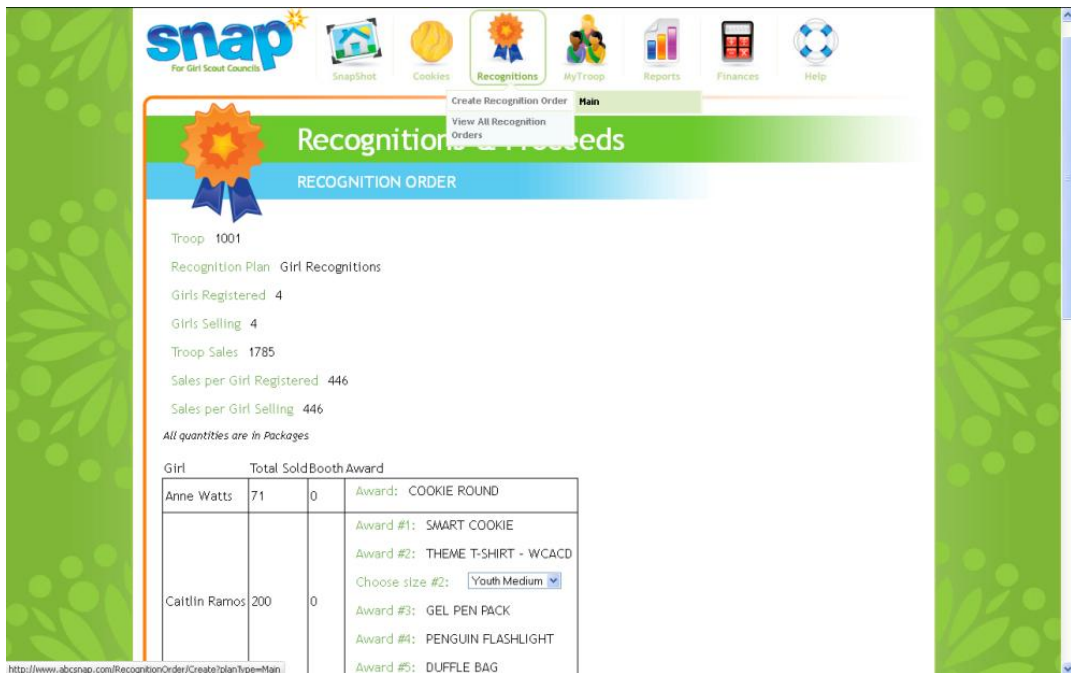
snap
For Girl Scout Councils

SnapShot Cookies Recognitions MyTroop Reports Finances Help

Create Recognition Order Main
View All Recognition Orders

Recognitions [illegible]eeds

RECOGNITION ORDER

Troop 1001

Recognition Plan Girl Recognitions

Girls Registered 4

Girls Selling 4

Troop Sales 1785

Sales per Girl Registered 446

Sales per Girl Selling 446

All quantities are in Packages

| Girl | Total Sold | Booth | Award |
|---|---|---|---|
| Anne Watts | 71 | 0 | Award: COOKIE ROUND |
| Caitlin Ramos | 200 | 0 | Award #1: SMART COOKIE<br>Award #2: THEME T-SHIRT - WCACD<br>Choose size #2: Youth Medium<br>Award #3: GEL PEN PACK<br>Award #4: PENGUIN FLASHLIGHT<br>Award #5: DUFFLE BAG |

http://www.abcsnap.com/RecognitionOrder/Create?planType=Main